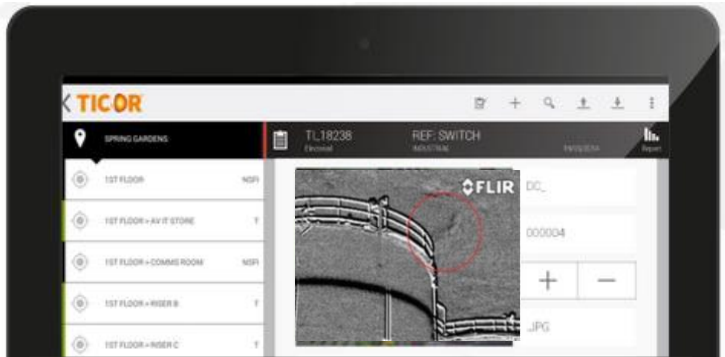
TICOR

SPRING GARDENS

1ST FLOOR NSFI

1ST FLOOR > AV IT STORE T

1ST FLOOR > COMMS ROOM NSFI

1ST FLOOR > RISER B T

1ST FLOOR > RISER C T

TL18238
Electrical

REF: SWITCH
INDUSTRIAL

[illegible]

Report

FLIR

DC_

000004

+

—

.JPG